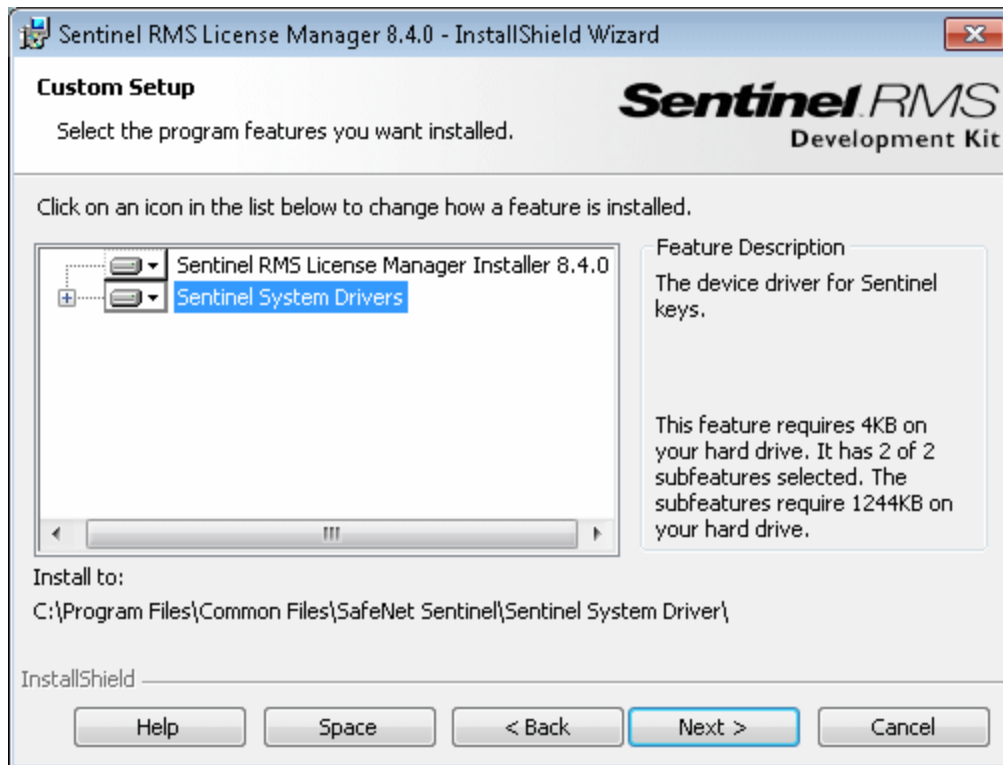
Sentinel RMS License Manager 8.4.0 - InstallShield Wizard

Custom Setup

Select the program features you want installed.

Sentinel RMS
Development Kit

Click on an icon in the list below to change how a feature is installed.

Sentinel RMS License Manager Installer 8.4.0
Sentinel System Drivers

Feature Description

The device driver for Sentinel keys.

This feature requires 4KB on your hard drive. It has 2 of 2 subfeatures selected. The subfeatures require 1244KB on your hard drive.

Install to:

C:\Program Files\Common Files\SafeNet Sentinel\Sentinel System Driver\

InstallShield

Help
Space
< Back
Next >
Cancel